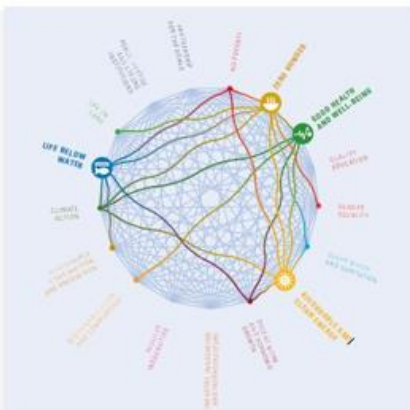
ZERO HUNGER

GOOD HEALTH AND WELL-BEING

QUALITY EDUCATION

GENDER EQUALITY

CLEAN WATER AND SANITATION

AFFORDABLE AND CLEAN ENERGY

LIFE BELOW WATER

CLIMATE ACTION

LIFE ON LAND

PEACE, JUSTICE AND STRONG INSTITUTIONS

PARTNERSHIPS FOR THE GOALS

NO POVERTY

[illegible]